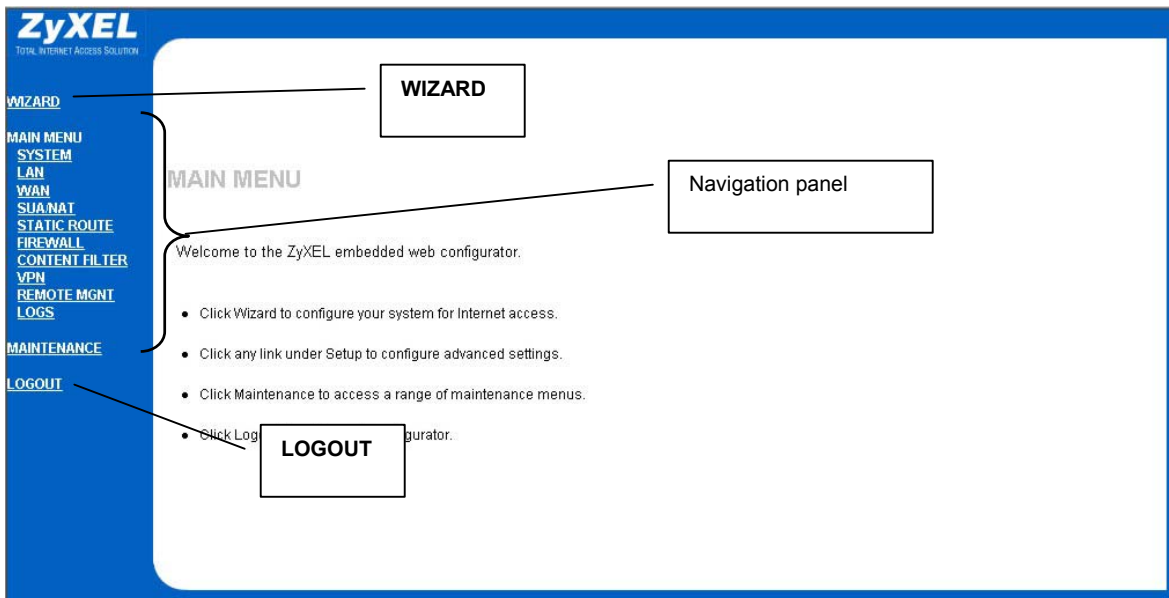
ZyXEL
TOTAL INTERNET ACCESS SOLUTION

WIZARD

MAIN MENU
SYSTEM
LAN
WAN
SUA/NAT
STATIC ROUTE
FIREWALL
CONTENT FILTER
VPN
REMOTE MGNT
LOGS

MAINTENANCE

LOGOUT

WIZARD

Navigation panel

MAIN MENU

Welcome to the ZyXEL embedded web configurator.

• Click Wizard to configure your system for Internet access.

• Click any link under Setup to configure advanced settings.

• Click Maintenance to access a range of maintenance menus.

• Click Log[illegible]gurator.

LOGOUT